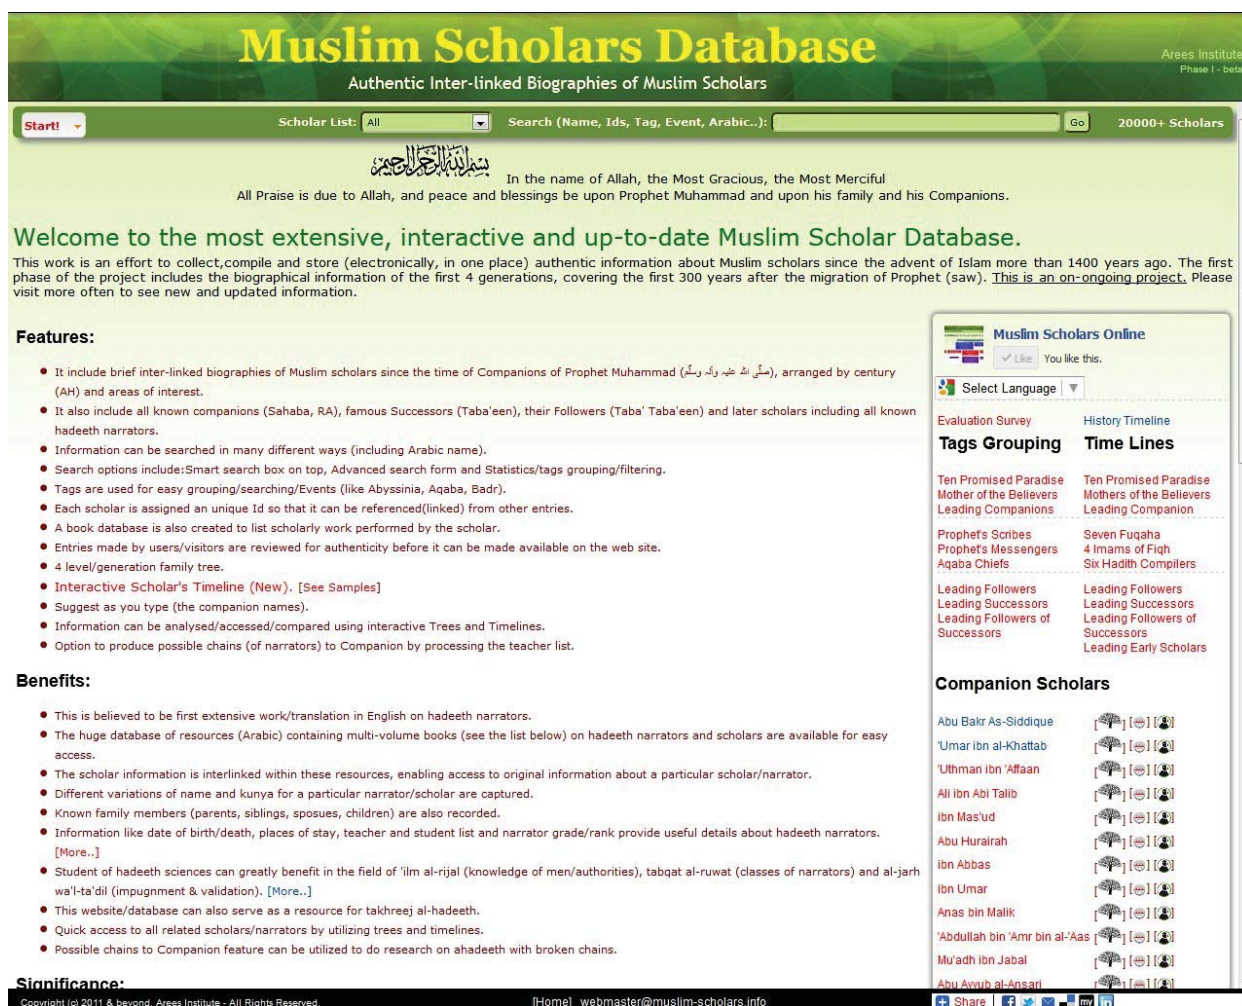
Muslim Scholars Database
Authentic Inter-linked Biographies of Muslim Scholars

Arees Institute
Phase I - beta

Start!

Scholar List: All

Search (Name, Ids, Tag, Event, Arabic..):

Go

20000+ Scholars

بسم الله الرحمن الرحيم In the name of Allah, the Most Gracious, the Most Merciful
All Praise is due to Allah, and peace and blessings be upon Prophet Muhammad and upon his family and his Companions.

Welcome to the most extensive, interactive and up-to-date Muslim Scholar Database.

This work is an effort to collect,compile and store (electronically, in one place) authentic information about Muslim scholars since the advent of Islam more than 1400 years ago. The first phase of the project includes the biographical information of the first 4 generations, covering the first 300 years after the migration of Prophet (saw). This is an on-ongoing project. Please visit more often to see new and updated information.

Features:

- It include brief inter-linked biographies of Muslim scholars since the time of Companions of Prophet Muhammad (صلّى الله عليه وآله وسلّم), arranged by century (AH) and areas of interest.
- It also include all known companions (Sahaba, RA), famous Successors (Taba'een), their Followers (Taba' Taba'een) and later scholars including all known hadeeth narrators.
- Information can be searched in many different ways (including Arabic name).
- Search options include:Smart search box on top, Advanced search form and Statistics/tags grouping/filtering.
- Tags are used for easy grouping/searching/Events (like Abyssinia, Aqaba, Badr).
- Each scholar is assigned an unique Id so that it can be referenced(linked) from other entries.
- A book database is also created to list scholarly work performed by the scholar.
- Entries made by users/visitors are reviewed for authenticity before it can be made available on the web site.
- 4 level/generation family tree.
- Interactive Scholar's Timeline (New). [See Samples]
- Suggest as you type (the companion names).
- Information can be analysed/accessed/compared using interactive Trees and Timelines.
- Option to produce possible chains (of narrators) to Companion by processing the teacher list.

Benefits:

- This is believed to be first extensive work/translation in English on hadeeth narrators.
- The huge database of resources (Arabic) containing multi-volume books (see the list below) on hadeeth narrators and scholars are available for easy access.
- The scholar information is interlinked within these resources, enabling access to original information about a particular scholar/narrator.
- Different variations of name and kunya for a particular narrator/scholar are captured.
- Known family members (parents, siblings, spouses, children) are also recorded.
- Information like date of birth/death, places of stay, teacher and student list and narrator grade/rank provide useful details about hadeeth narrators. [More..]
- Student of hadeeth sciences can greatly benefit in the field of 'ilm al-rijal (knowledge of men/authorities), tabqat al-ruwat (classes of narrators) and al-jarh wa'l-ta'dil (impugnment & validation). [More..]
- This website/database can also serve as a resource for takhreej al-hadeeth.
- Quick access to all related scholars/narrators by utilizing trees and timelines.
- Possible chains to Companion feature can be utilized to do research on ahadeeth with broken chains.

Significance:

Muslim Scholars Online
Like You like this.

Select Language

Evaluation Survey
Tags Grouping
Ten Promised Paradise
Mother of the Believers
Leading Companions
Prophet's Scribes
Prophet's Messengers
Aqaba Chiefs
Leading Followers
Leading Successors
Leading Followers of Successors

History Timeline
Time Lines
Ten Promised Paradise
Mothers of the Believers
Leading Companion
Seven Fuqaha
4 Imams of Fiqh
Six Hadith Compilers
Leading Followers
Leading Successors
Leading Followers of Successors
Leading Early Scholars

Companion Scholars

Abu Bakr As-Siddique
'Umar ibn al-Khattab
'Uthman ibn 'Affaan
Ali ibn Abi Talib
ibn Mas'ud
Abu Hurairah
ibn Abbas
ibn Umar
Anas bin Malik
'Abdullah bin 'Amr bin al-'Aas
Mu'adh ibn Jabal
Abu Ayyub al-Ansari

Copyright (c) 2011 & beyond, Arees Institute - All Rights Reserved.
[Home] webmaster@muslim-scholars.info
Share